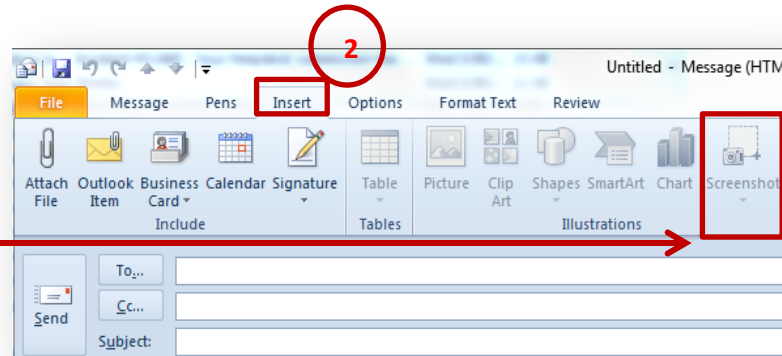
2

Untitled - Message (HTM

File Message Pens Insert Options Format Text Review

Attach File Outlook Item Business Card Calendar Signature
Include

Table
Tables

Picture Clip Art Shapes SmartArt Chart Screenshot
Illustrations

Send

To...

Cc...

Subject: